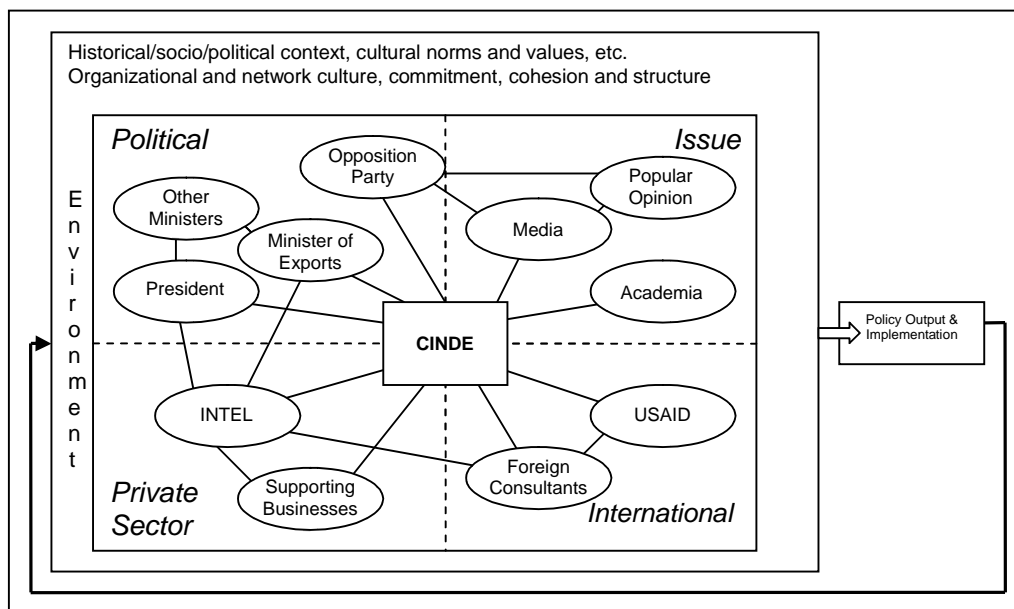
Historical/socio/political context, cultural norms and values, etc.
Organizational and network culture, commitment, cohesion and structure

Environment

Political

Issue

Opposition Party

Popular Opinion

Other Ministers

Minister of Exports

Media

President

Academia

CINDE

Policy Output & Implementation

INTEL

USAID

Foreign Consultants

Supporting Businesses

Private Sector

International